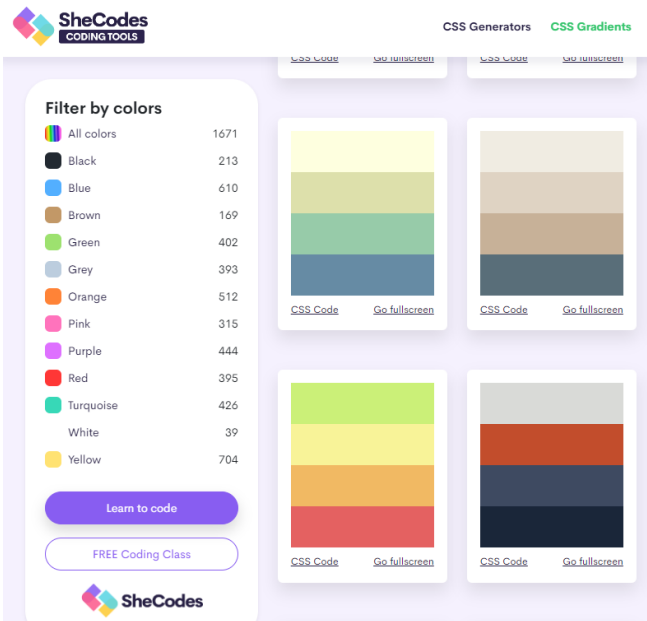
SheCodes
CODING TOOLS

CSS Generators CSS Gradients

CSS Code Go fullscreen CSS Code Go fullscreen

Filter by colors

| | |
|---|---|
| All colors | 1671 |
| Black | 213 |
| Blue | 610 |
| Brown | 169 |
| Green | 402 |
| Grey | 393 |
| Orange | 512 |
| Pink | 315 |
| Purple | 444 |
| Red | 395 |
| Turquoise | 426 |
| White | 39 |
| Yellow | 704 |

Learn to code

FREE Coding Class

SheCodes

CSS Code Go fullscreen

CSS Code Go fullscreen

CSS Code Go fullscreen

CSS Code Go fullscreen